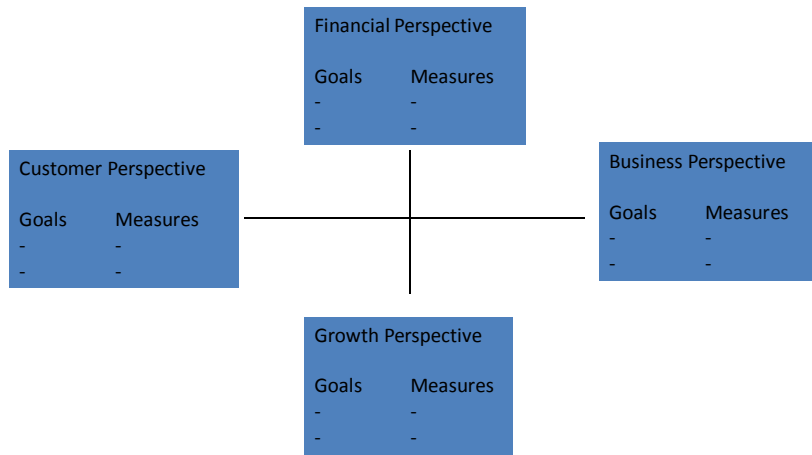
Financial Perspective

| Goals | Measures |
|---|---|
| - | - |
| - | - |

Customer Perspective

| Goals | Measures |
|---|---|
| - | - |
| - | - |

Business Perspective

| Goals | Measures |
|---|---|
| - | - |
| - | - |

Growth Perspective

| Goals | Measures |
|---|---|
| - | - |
| - | - |